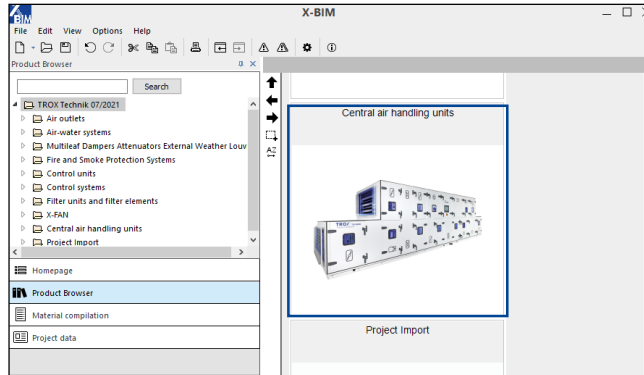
X-BIM

File Edit View Options Help

Product Browser

Search

TROX Technik 07/2021
Air outlets
Air-water systems
Multileaf Dampers Attenuators External Weather Louv
Fire and Smoke Protection Systems
Control units
Control systems
Filter units and filter elements
X-FAN
Central air handling units
Project Import

Homepage
Product Browser
Material compilation
Project data

Central air handling units

Project Import